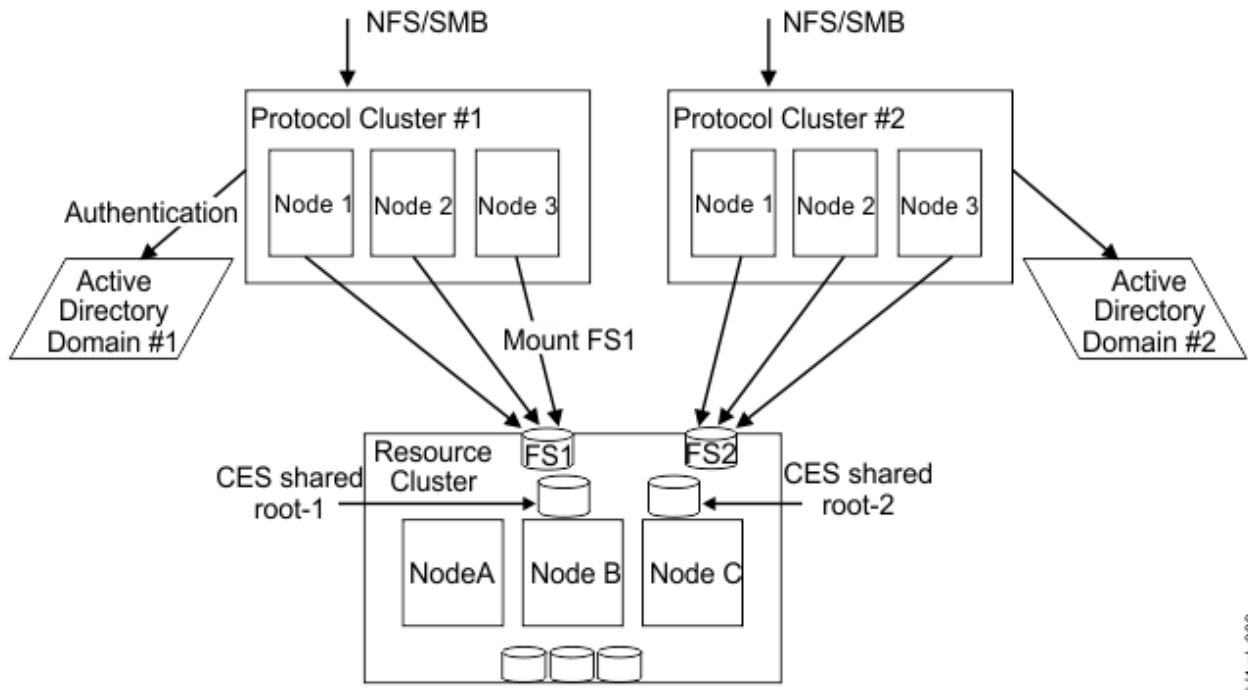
NFS/SMB

NFS/SMB

Protocol Cluster #1

Node 1

Node 2

Node 3

Protocol Cluster #2

Node 1

Node 2

Node 3

Authentication

Active Directory Domain #1

Active Directory Domain #2

Mount FS1

Resource Cluster

FS1

FS2

CES shared root-1

CES shared root-2

NodeA

Node B

Node C

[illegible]